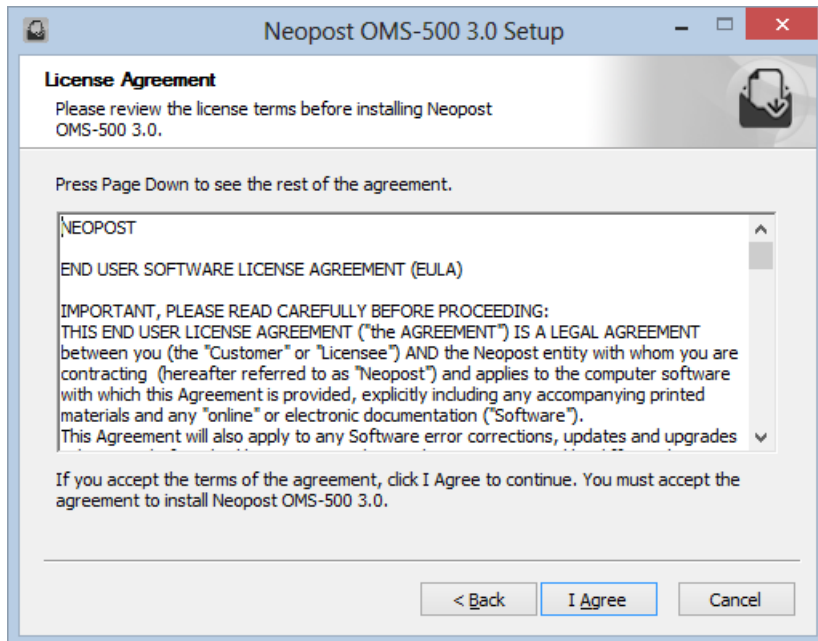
Neopost OMS-500 3.0 Setup

License Agreement

Please review the license terms before installing Neopost OMS-500 3.0.

Press Page Down to see the rest of the agreement.

NEOPOST

END USER SOFTWARE LICENSE AGREEMENT (EULA)

IMPORTANT, PLEASE READ CAREFULLY BEFORE PROCEEDING:
THIS END USER LICENSE AGREEMENT ("the AGREEMENT") IS A LEGAL AGREEMENT between you (the "Customer" or "Licensee") AND the Neopost entity with whom you are contracting (hereafter referred to as "Neopost") and applies to the computer software with which this Agreement is provided, explicitly including any accompanying printed materials and any "online" or electronic documentation ("Software").
This Agreement will also apply to any Software error corrections, updates and upgrades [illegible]

If you accept the terms of the agreement, click I Agree to continue. You must accept the agreement to install Neopost OMS-500 3.0.

< Back | I Agree | Cancel